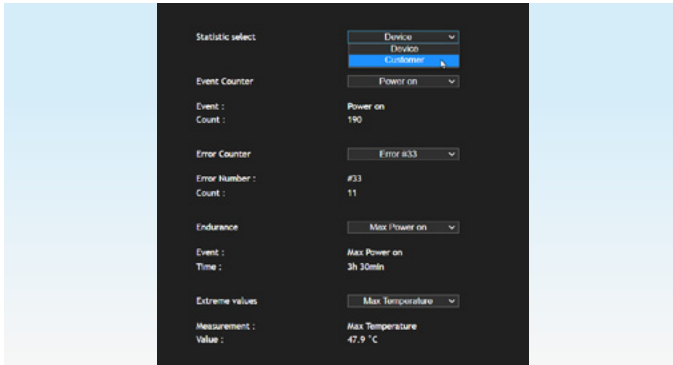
Statistic select
Device
Device
Customer

Event Counter
Power on

Event :
Power on
Count :
190

Error Counter
Error #33

Error Number :
#33
Count :
11

Endurance
Max Power on

Event :
Max Power on
Time :
3h 30min

Extreme values
Max Temperature

Measurement :
Max Temperature
Value :
47.9 °C